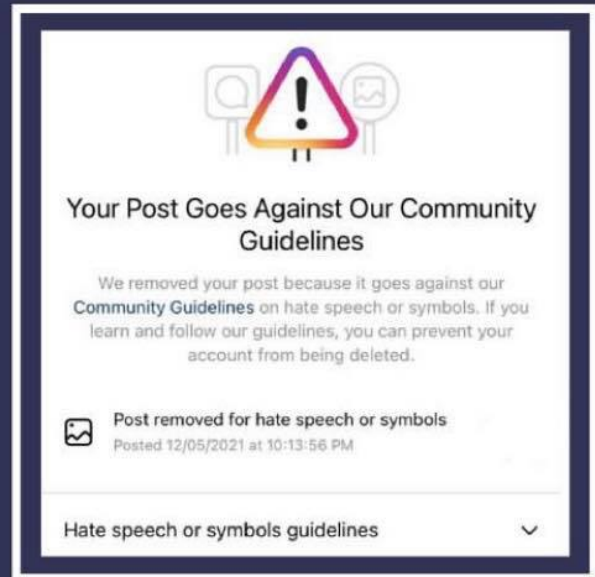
Your Post Goes Against Our Community Guidelines

We removed your post because it goes against our Community Guidelines on hate speech or symbols. If you learn and follow our guidelines, you can prevent your account from being deleted.

Post removed for hate speech or symbols
Posted 12/05/2021 at 10:13:56 PM

Hate speech or symbols guidelines